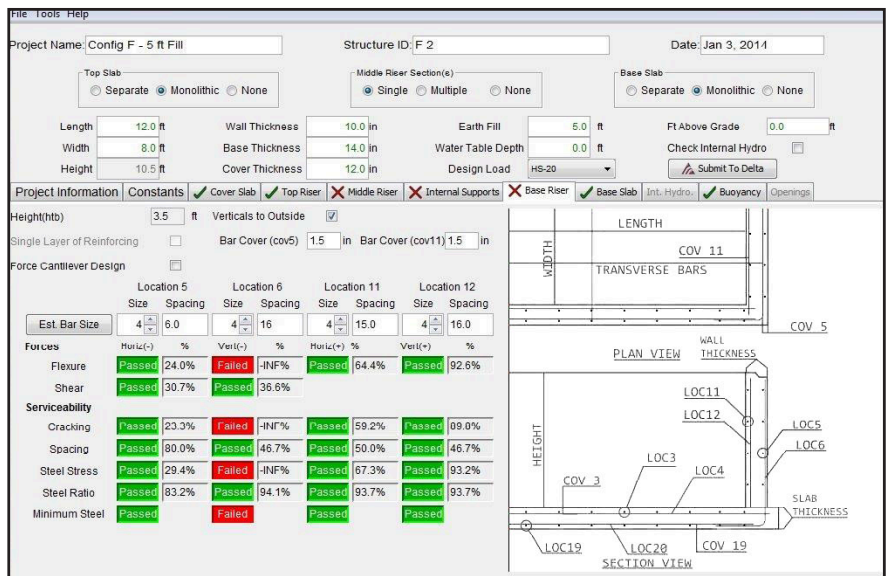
File Tools Help

Project Name: Config F - 5 ft Fill
Structure ID: F 2
Date: Jan 3, 2014

Top Slab
Separate Monolithic None

Middle Riser Section(s)
Single Multiple None

Base Slab
Separate Monolithic None

Length 12.0 ft
Width 8.0 ft
Height 10.5 ft
Wall Thickness 10.0 in
Base Thickness 14.0 in
Cover Thickness 12.0 in
Earth Fill 5.0 ft
Water Table Depth 0.0 ft
Design Load HS-20
Ft Above Grade 0.0 ft
Check Internal Hydro
Submit To Delta

Project Information | Constants | Cover Slab | Top Riser | Middle Riser | Internal Supports | Base Riser | Base Slab | Int. Hydro. | Buoyancy | Openings

Height(htb) 3.5 ft
Verticals to Outside
Single Layer of Reinforcing
Bar Cover (cov5) 1.5 in
Bar Cover (cov11) 1.5 in
Force Cantilever Design

| | Location 5 | | Location 6 | | Location 11 | | Location 12 | |
|---|---|---|---|---|---|---|---|---|
| | Size | Spacing | Size | Spacing | Size | Spacing | Size | Spacing |
| Est. Bar Size | 4 | 6.0 | 4 | 16 | 4 | 15.0 | 4 | 16.0 |
| Forces | Horiz(-) | % | Vert(-) | % | Horiz(+) | % | Vert(+) | % |
| Flexure | Passed | 24.0% | Failed | -INF% | Passed | 64.4% | Passed | 92.6% |
| Shear | Passed | 30.7% | Passed | 36.6% | | | | |
| Serviceability | | | | | | | | |
| Cracking | Passed | 23.3% | Failed | -INF% | Passed | 59.2% | Passed | 89.8% |
| Spacing | Passed | 80.0% | Passed | 46.7% | Passed | 50.0% | Passed | 46.7% |
| Steel Stress | Passed | 29.4% | Failed | -INF% | Passed | 67.3% | Passed | 93.2% |
| Steel Ratio | Passed | 83.2% | Passed | 94.1% | Passed | 93.7% | Passed | 93.7% |
| Minimum Steel | Passed | | Failed | | Passed | | Passed | |

LENGTH
WIDTH
COV 11
TRANSVERSE BARS
COV 5
PLAN VIEW
WALL THICKNESS
LOC11
LOC12
LOC5
LOC6
HEIGHT
LOC3
LOC4
COV 3
SLAB THICKNESS
LOC19
LOC20
COV 19
SECTION VIEW